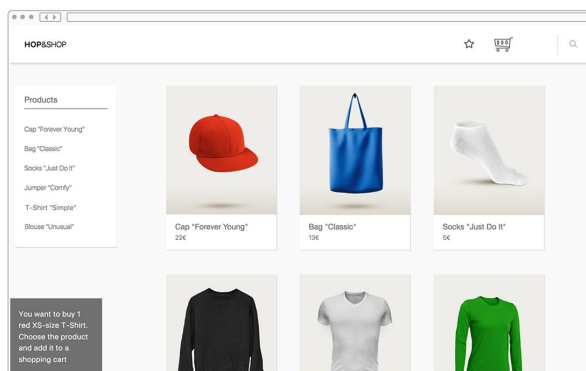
HOP&SHOP

Products

Cap "Forever Young"

Bag "Classic"

Socks "Just Do It"

Jumper "Comfy"

T-Shirt "Simple"

Blouse "Unusual"

Cap "Forever Young"
22€

Bag "Classic"
13€

Socks "Just Do It"
5€

You want to buy 1 red XS-size T-Shirt. Choose the product and add it to a shopping cart